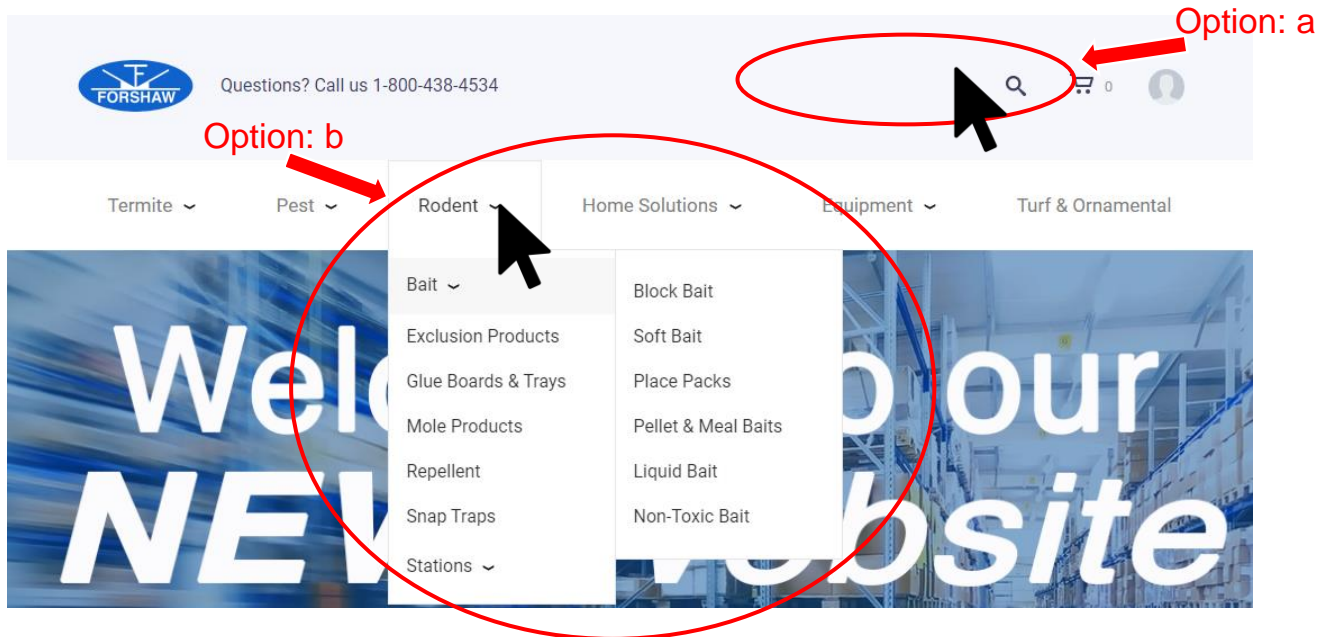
Option: a

FORSHAW

Questions? Call us 1-800-438-4534

0

Option: b

Termite ⌄ Pest ⌄ Rodent ⌄ Home Solutions ⌄ Equipment ⌄ Turf & Ornamental

Bait ⌄

Exclusion Products

Glue Boards & Trays

Mole Products

Repellent

Snap Traps

Stations ⌄

Block Bait

Soft Bait

Place Packs

Pellet & Meal Baits

Liquid Bait

Non-Toxic Bait

Wel our

NEW bsite